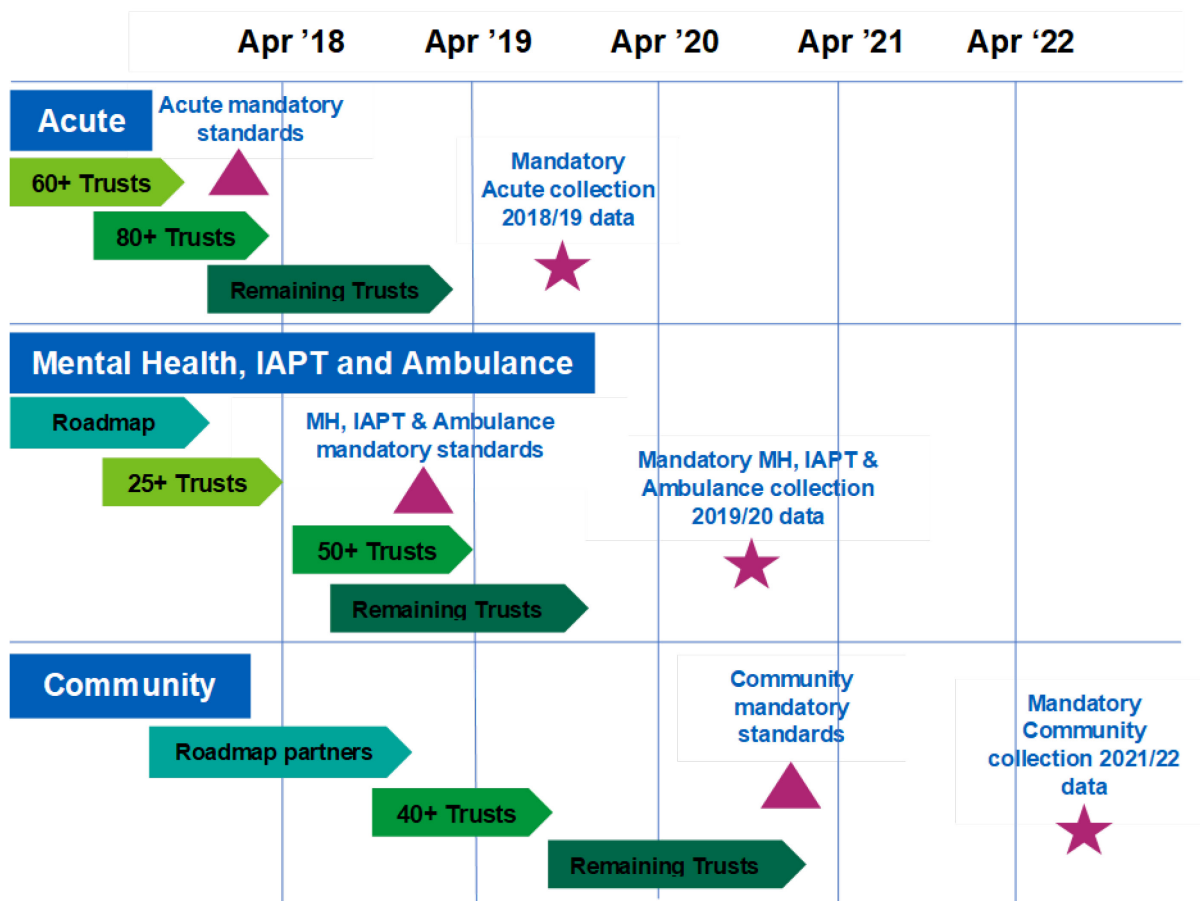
Apr ’18 Apr ’19 Apr ’20 Apr ’21 Apr ‘22

Acute

Acute mandatory standards

60+ Trusts

80+ Trusts

Remaining Trusts

Mandatory Acute collection 2018/19 data

Mental Health, IAPT and Ambulance

Roadmap

25+ Trusts

MH, IAPT & Ambulance mandatory standards

50+ Trusts

Remaining Trusts

Mandatory MH, IAPT & Ambulance collection 2019/20 data

Community

Roadmap partners

40+ Trusts

Remaining Trusts

Community mandatory standards

Mandatory Community collection 2021/22 data